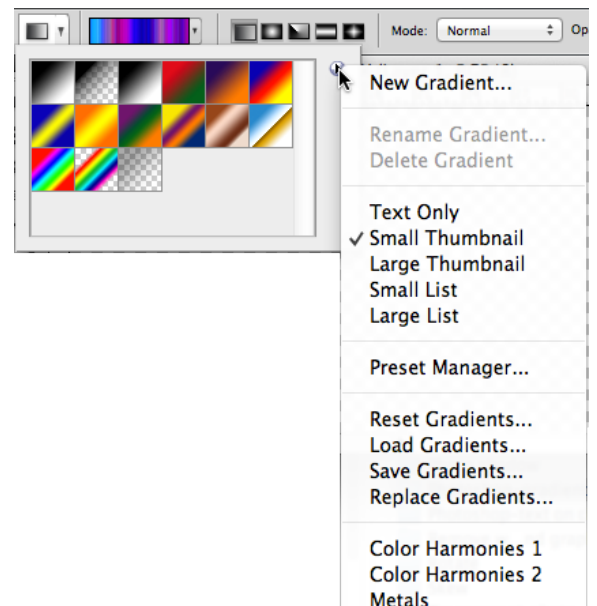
Mode: Normal Op

New Gradient...

Rename Gradient...
Delete Gradient

Text Only
✓ Small Thumbnail
Large Thumbnail
Small List
Large List

Preset Manager...

Reset Gradients...
Load Gradients...
Save Gradients...
Replace Gradients...

Color Harmonies 1
Color Harmonies 2
Metals